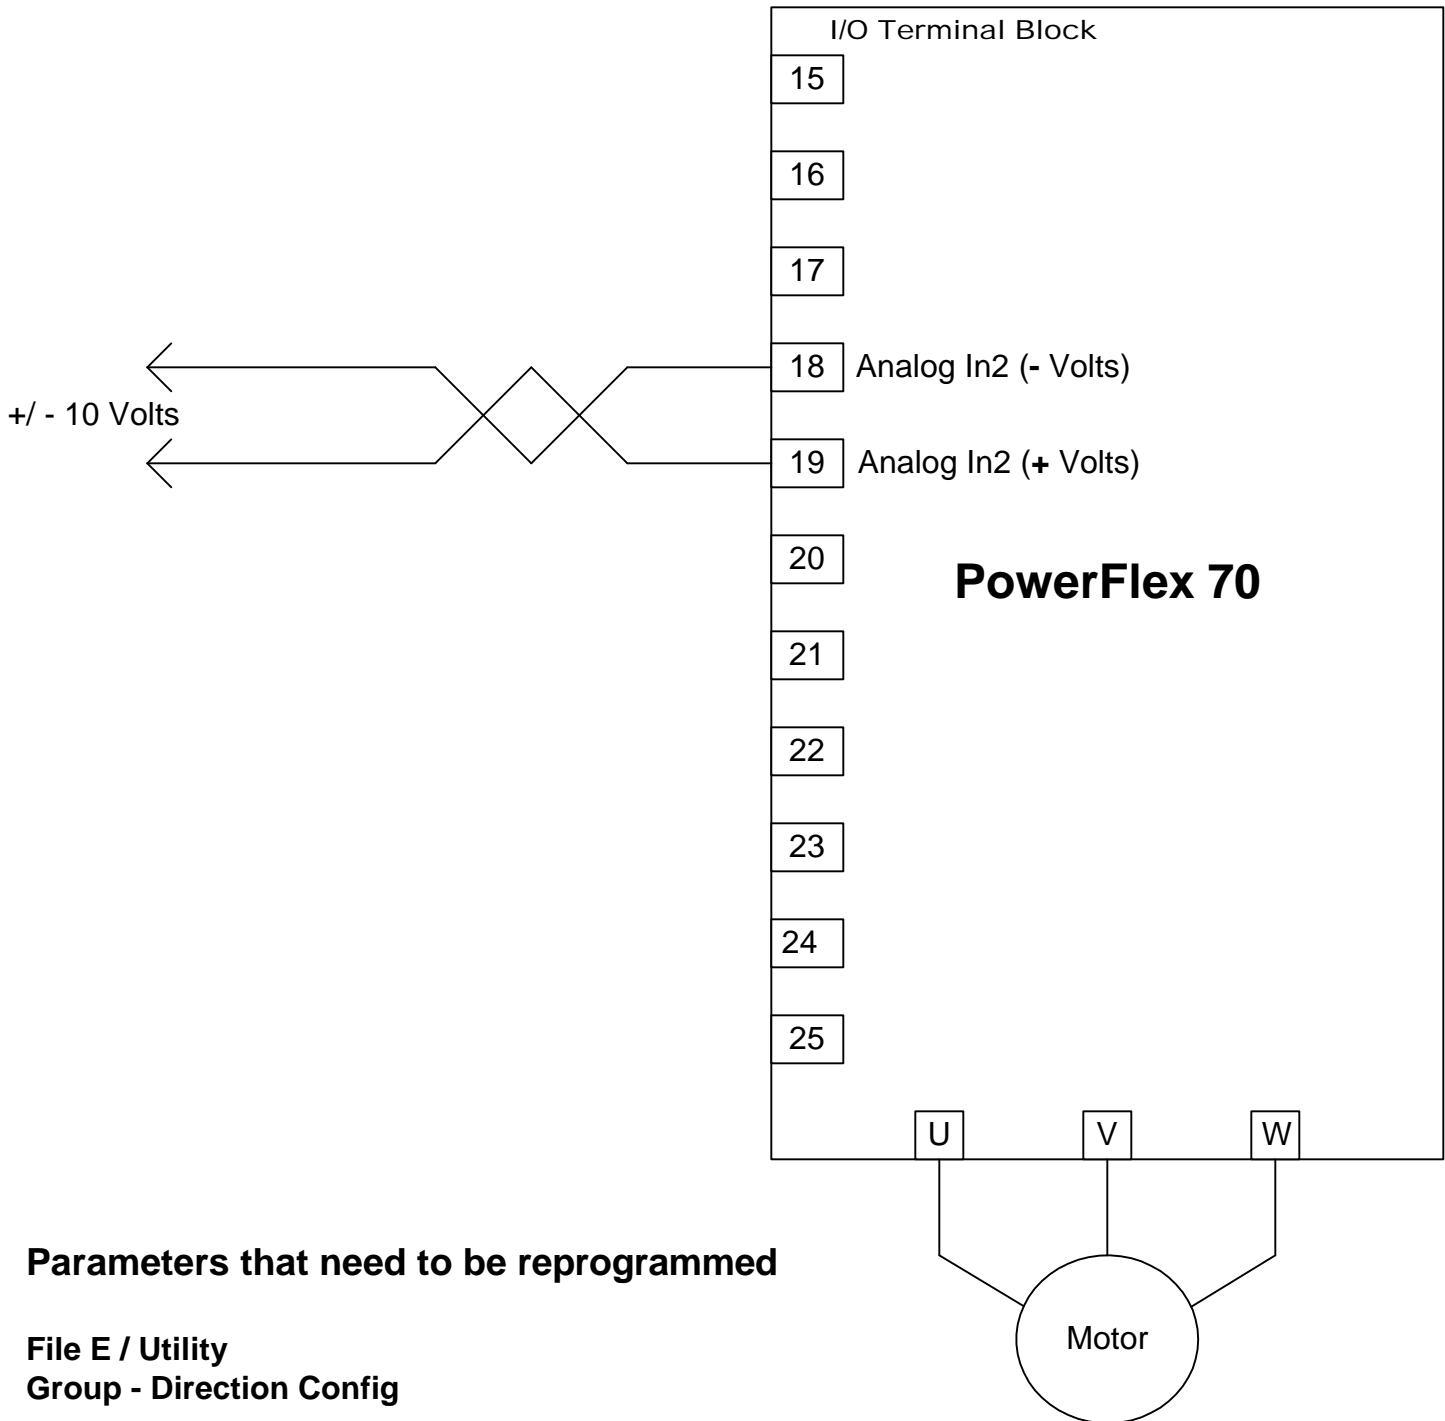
I/O Terminal Block

15

16

17

+/ - 10 Volts

18 Analog In2 (- Volts)

19 Analog In2 (+ Volts)

20

PowerFlex 70

21

22

23

24

25

U V W

Motor

Parameters that need to be reprogrammed

File E / Utility
Group - Direction Config